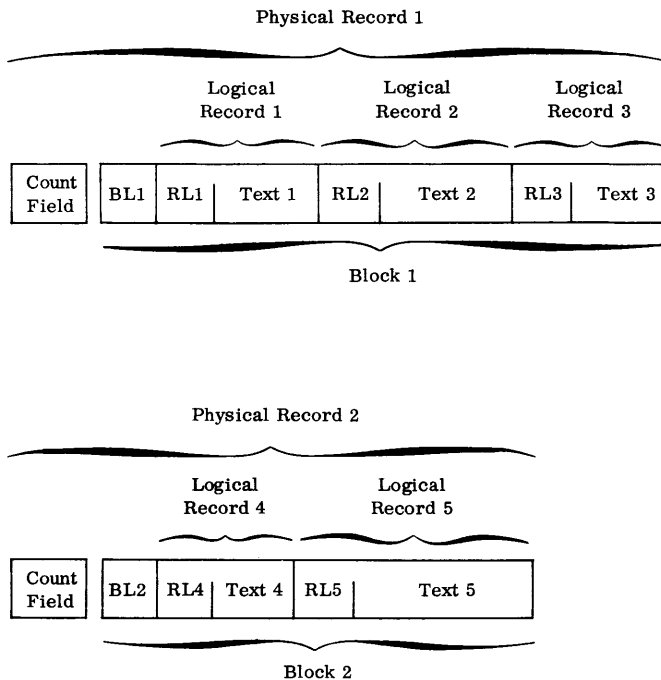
Physical Record 1

Logical Record 1

Logical Record 2

Logical Record 3

Count Field

BL1

RL1

Text 1

RL2

Text 2

RL3

Text 3

Block 1

Physical Record 2

Logical Record 4

Logical Record 5

Count Field

BL2

RL4

Text 4

RL5

Text 5

Block 2